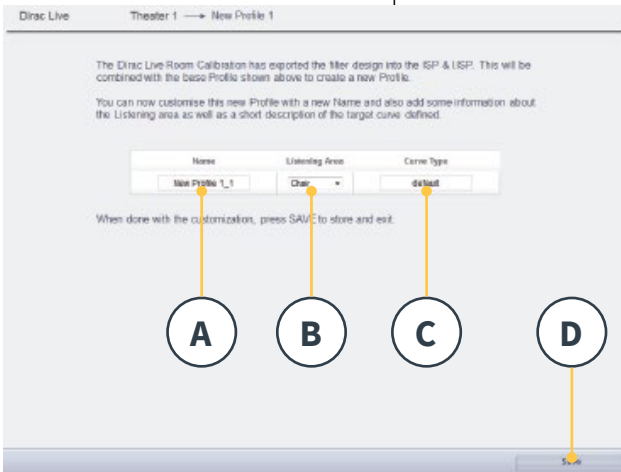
Dirac Live

Theater 1 ⟶ New Profile 1

The Dirac Live Room Calibration has exported the filter design into the ISP & USP. This will be combined with the base Profile shown above to create a new Profile.

You can now customise this new Profile with a new Name and also add some information about the Listening area as well as a short description of the target curve defined.

| Name | Listening Area | Curve Type |
|---|---|---|
| New Profile 1_1 | Chair | default |

When done with the customization, press SAVE to store and exit.

A

B

C

D

Save